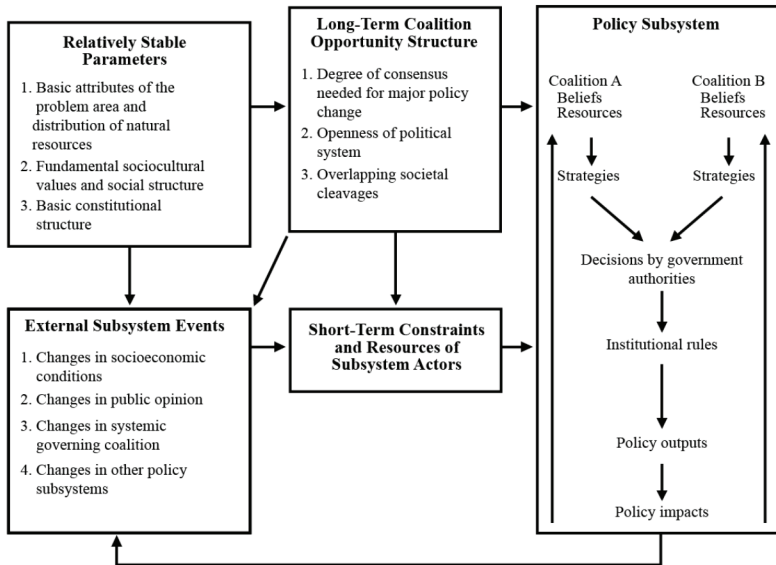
Relatively Stable Parameters

1. Basic attributes of the problem area and distribution of natural resources
2. Fundamental sociocultural values and social structure
3. Basic constitutional structure

Long-Term Coalition Opportunity Structure

1. Degree of consensus needed for major policy change
2. Openness of political system
3. Overlapping societal cleavages

Policy Subsystem

Coalition A
Beliefs
Resources

Coalition B
Beliefs
Resources

Strategies

Strategies

Decisions by government authorities

Institutional rules

Policy outputs

Policy impacts

External Subsystem Events

1. Changes in socioeconomic conditions
2. Changes in public opinion
3. Changes in systemic governing coalition
4. Changes in other policy subsystems

Short-Term Constraints and Resources of Subsystem Actors